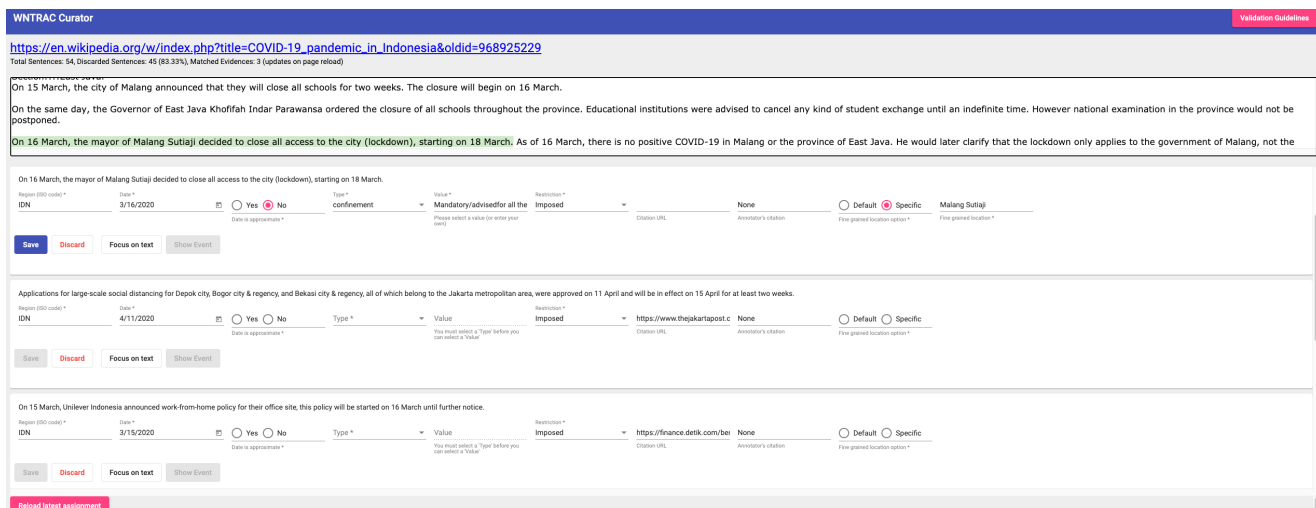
WNTRAC Curator

Validation Guidelines

https://en.wikipedia.org/w/index.php?title=COVID-19_pandemic_in_Indonesia&oldid=968925229
Total Sentences: 54, Discarded Sentences: 45 (83.33%), Matched Evidences: 3 (updates on page reload)

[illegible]
On 15 March, the city of Malang announced that they will close all schools for two weeks. The closure will begin on 16 March.

On the same day, the Governor of East Java Khofifah Indar Parawansa ordered the closure of all schools throughout the province. Educational institutions were advised to cancel any kind of student exchange until an indefinite time. However national examination in the province would not be postponed.

On 16 March, the mayor of Malang Sutiaji decided to close all access to the city (lockdown), starting on 18 March. As of 16 March, there is no positive COVID-19 in Malang or the province of East Java. He would later clarify that the lockdown only applies to the government of Malang, not the

On 16 March, the mayor of Malang Sutiaji decided to close all access to the city (lockdown), starting on 18 March.

Region (ISO code) * IDN
Date * 3/16/2020
Yes No
Date is approximate *
Type * confinement
Value * Mandatory/advisedfor all the
Please select a value (or enter your own)
Restriction * Imposed
Citation URL
None
Annotator's citation
Default Specific
Fine grained location option *
Malang Sutiaji
Fine grained location *

Save Discard Focus on text Show Event

Applications for large-scale social distancing for Depok city, Bogor city & regency, and Bekasi city & regency, all of which belong to the Jakarta metropolitan area, were approved on 11 April and will be in effect on 15 April for at least two weeks.

Region (ISO code) * IDN
Date * 4/11/2020
Yes No
Date is approximate *
Type *
Value
You must select a 'Type' before you can select a 'Value'
Restriction * Imposed
https://www.thejakartapost.c
Citation URL
None
Annotator's citation
Default Specific
Fine grained location option *

Save Discard Focus on text Show Event

On 15 March, Unilever Indonesia announced work-from-home policy for their office site, this policy will be started on 16 March until further notice.

Region (ISO code) * IDN
Date * 3/15/2020
Yes No
Date is approximate *
Type *
Value
You must select a 'Type' before you can select a 'Value'
Restriction * Imposed
https://finance.detik.com/ber
Citation URL
None
Annotator's citation
Default Specific
Fine grained location option *

Save Discard Focus on text Show Event

Reload latest assignment